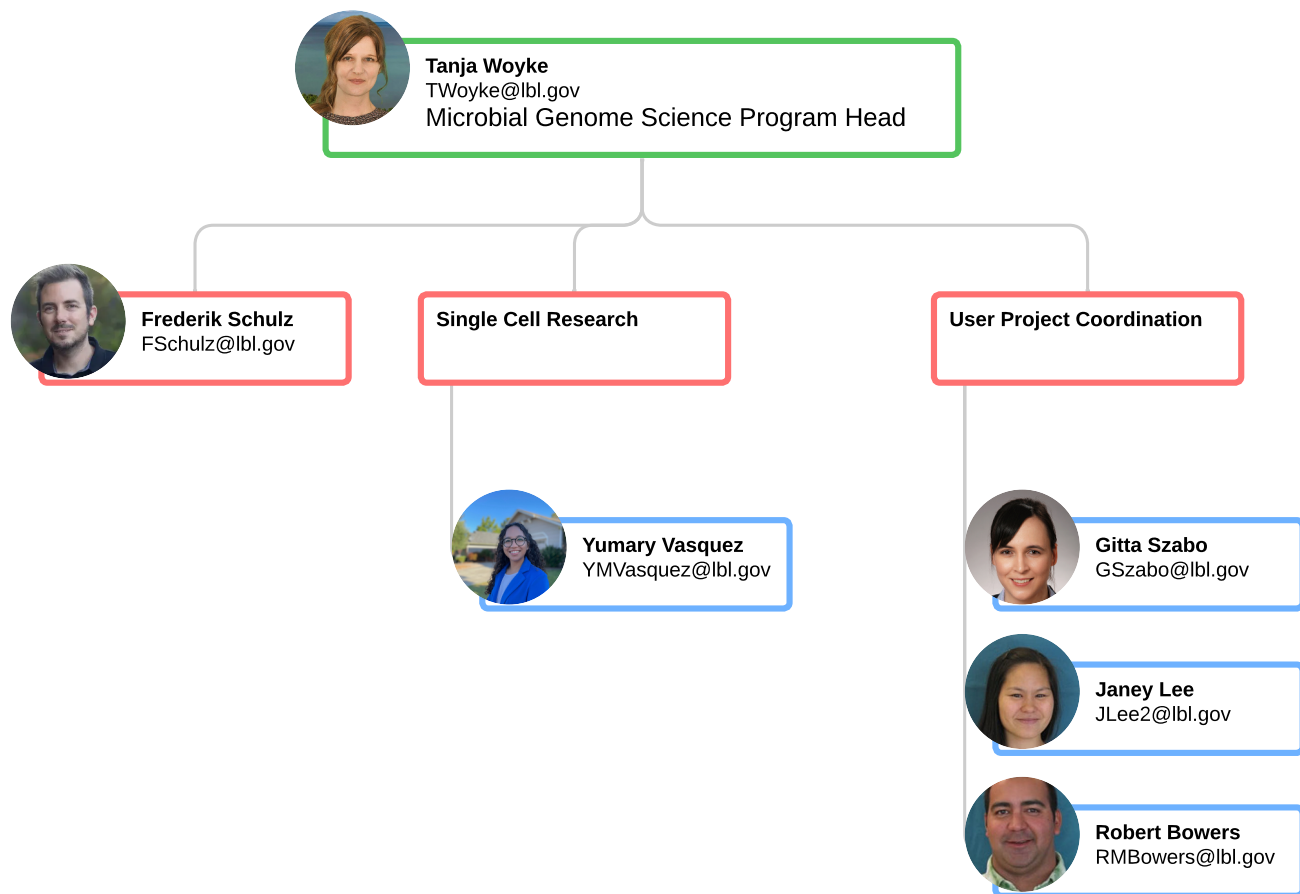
Tanja Woyke
TWoyke@lbl.gov
Microbial Genome Science Program Head

Frederik Schulz
FSchulz@lbl.gov

Single Cell Research

User Project Coordination

Yumary Vasquez
YMVasquez@lbl.gov

Gitta Szabo
GSzabo@lbl.gov

Janey Lee
JLee2@lbl.gov

Robert Bowers
RMBowers@lbl.gov